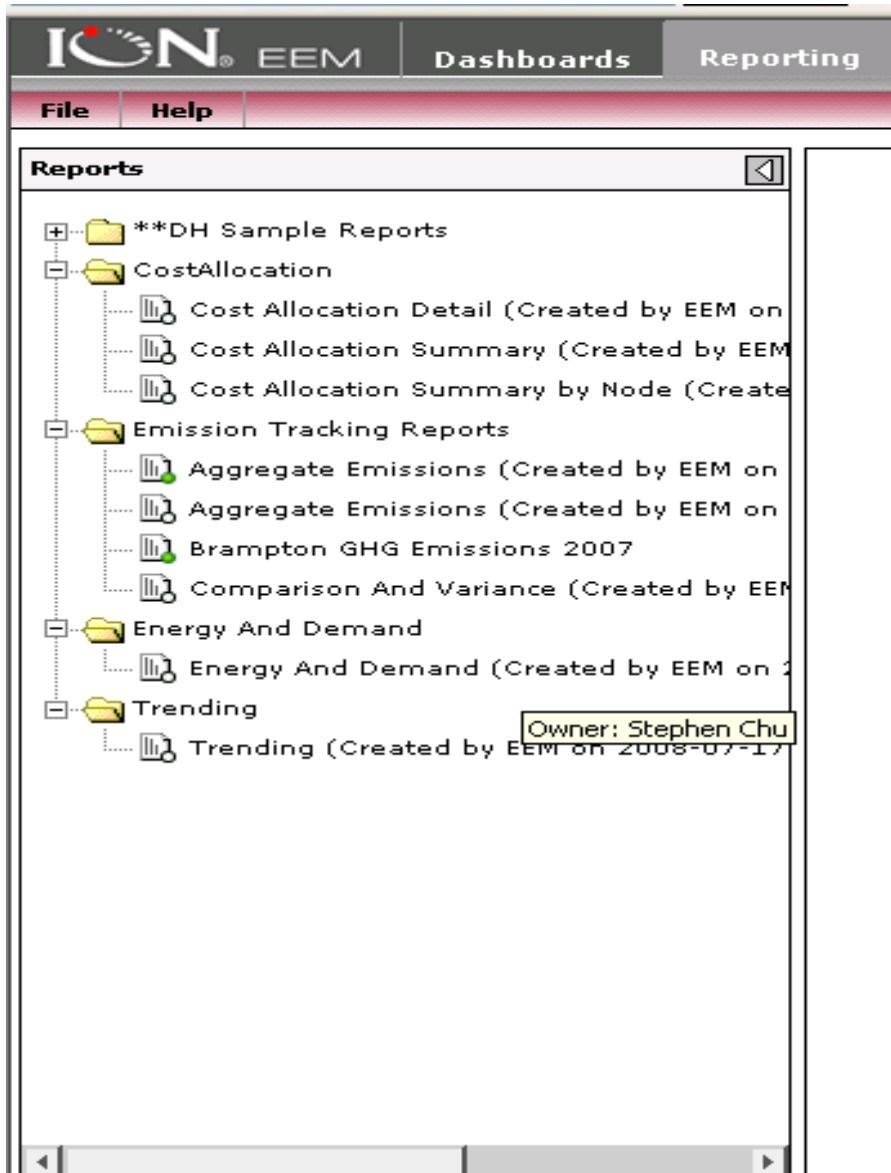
ION EEM Dashboards Reporting

File Help

Reports

**DH Sample Reports
CostAllocation
Cost Allocation Detail (Created by EEM on
Cost Allocation Summary (Created by EEM
Cost Allocation Summary by Node (Create
Emission Tracking Reports
Aggregate Emissions (Created by EEM on
Aggregate Emissions (Created by EEM on
Brampton GHG Emissions 2007
Comparison And Variance (Created by EEM
Energy And Demand
Energy And Demand (Created by EEM on 2
Trending
Trending (Created by EEM on 2008-07-17

Owner: Stephen Chu